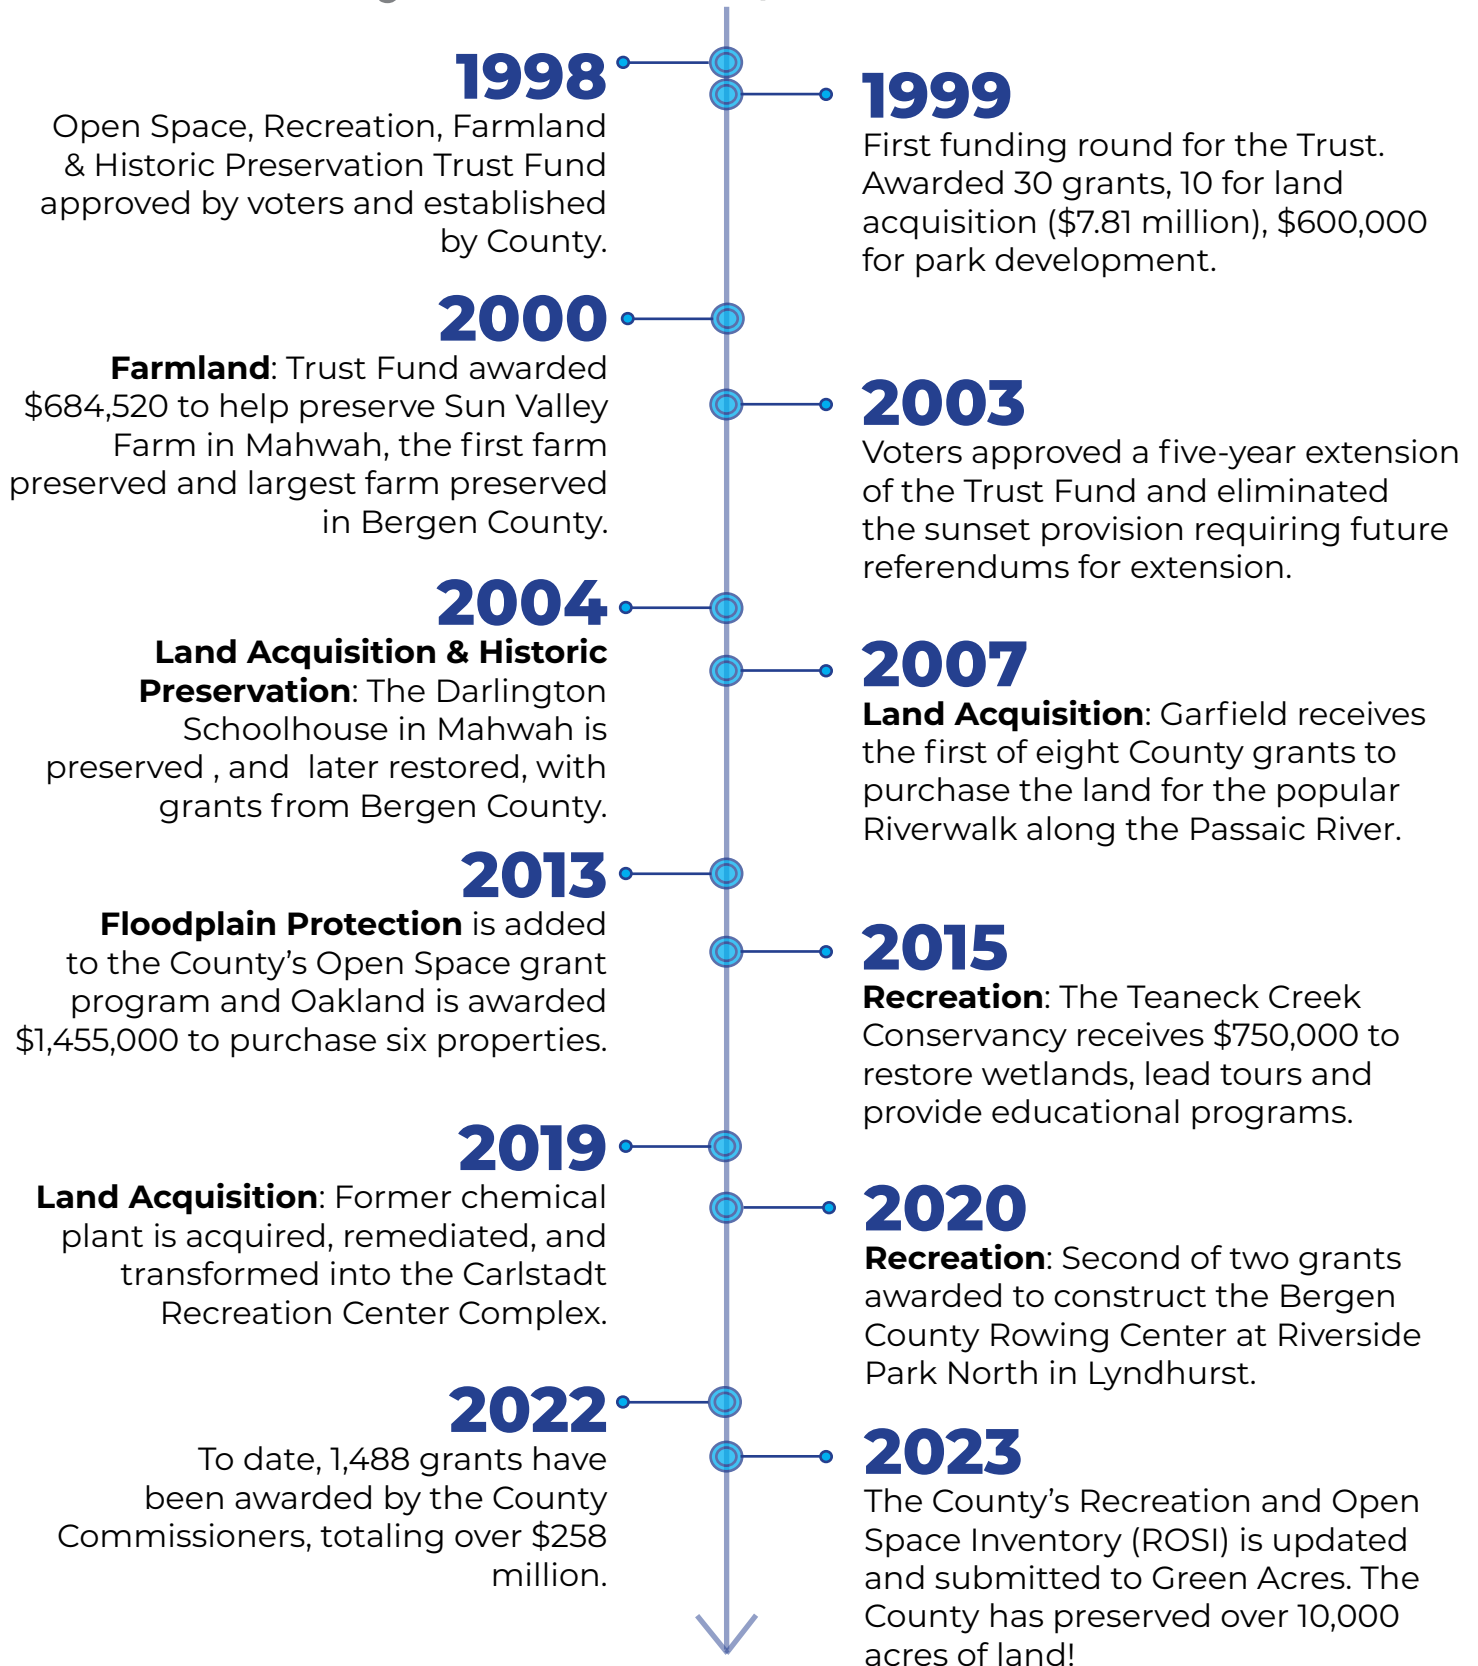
1998
Open Space, Recreation, Farmland & Historic Preservation Trust Fund approved by voters and established by County.

1999
First funding round for the Trust. Awarded 30 grants, 10 for land acquisition (\$7.81 million), \$600,000 for park development.

2000
**Farmland**: Trust Fund awarded \$684,520 to help preserve Sun Valley Farm in Mahwah, the first farm preserved and largest farm preserved in Bergen County.

2003
Voters approved a five-year extension of the Trust Fund and eliminated the sunset provision requiring future referendums for extension.

2004
**Land Acquisition & Historic Preservation**: The Darlington Schoolhouse in Mahwah is preserved , and later restored, with grants from Bergen County.

2007
**Land Acquisition**: Garfield receives the first of eight County grants to purchase the land for the popular Riverwalk along the Passaic River.

2013
**Floodplain Protection** is added to the County's Open Space grant program and Oakland is awarded \$1,455,000 to purchase six properties.

2015
**Recreation**: The Teaneck Creek Conservancy receives \$750,000 to restore wetlands, lead tours and provide educational programs.

2019
**Land Acquisition**: Former chemical plant is acquired, remediated, and transformed into the Carlstadt Recreation Center Complex.

2020
**Recreation**: Second of two grants awarded to construct the Bergen County Rowing Center at Riverside Park North in Lyndhurst.

2022
To date, 1,488 grants have been awarded by the County Commissioners, totaling over \$258 million.

2023
The County's Recreation and Open Space Inventory (ROSI) is updated and submitted to Green Acres. The County has preserved over 10,000 acres of land!